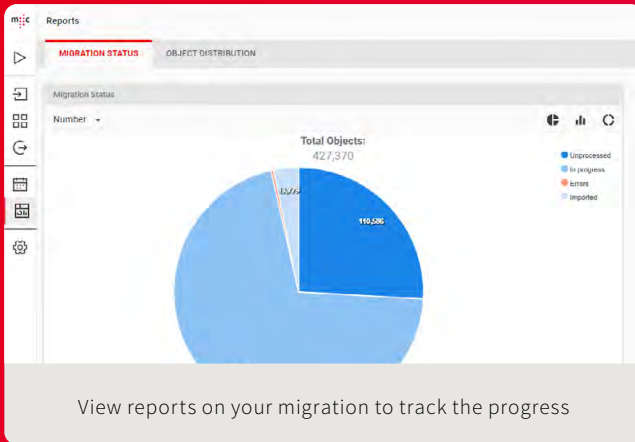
m:c

Reports

MIGRATION STATUS

OBJECT DISTRIBUTION

Migration Status

Number

Total Objects:
427,370

Unprocessed
In progress
Errors
Imported

110,586

15,77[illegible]

View reports on your migration to track the progress